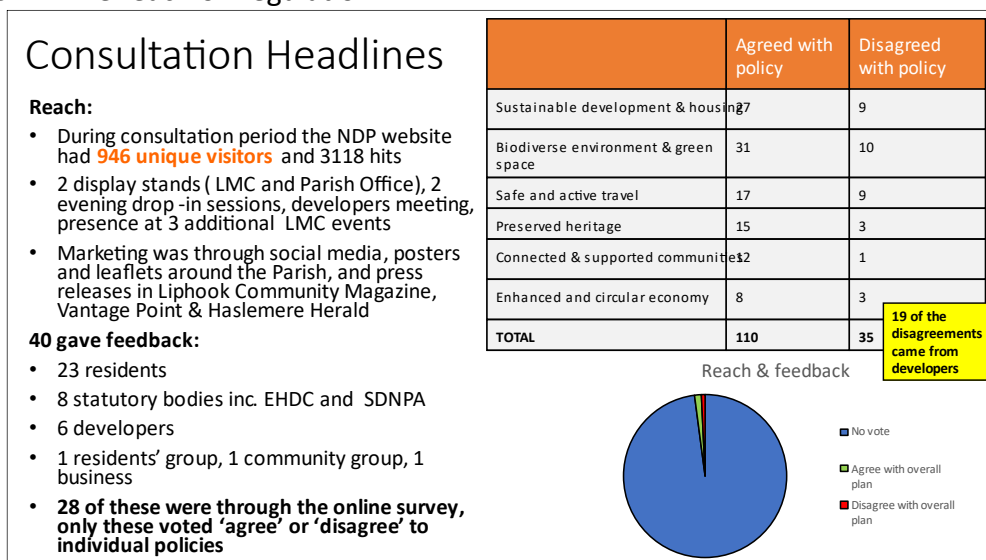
Consultation Headlines

**Reach:**

- During consultation period the NDP website had **946 unique visitors** and 3118 hits
- 2 display stands ( LMC and Parish Office), 2 evening drop -in sessions, developers meeting, presence at 3 additional LMC events
- Marketing was through social media, posters and leaflets around the Parish, and press releases in Liphook Community Magazine, Vantage Point & Haslemere Herald

**40 gave feedback:**

- 23 residents
- 8 statutory bodies inc. EHDC and SDNPA
- 6 developers
- 1 residents' group, 1 community group, 1 business
- **28 of these were through the online survey, only these voted 'agree' or 'disagree' to individual policies**

| | Agreed with policy | Disagreed with policy |
|---|---|---|
| Sustainable development & housing | 27 | 9 |
| Biodiverse environment & green space | 31 | 10 |
| Safe and active travel | 17 | 9 |
| Preserved heritage | 15 | 3 |
| Connected & supported communities | 12 | 1 |
| Enhanced and circular economy | 8 | 3 |
| **TOTAL** | **110** | **35** |

**19 of the disagreements came from developers**

Reach & feedback

No vote
Agree with overall plan
Disagree with overall plan